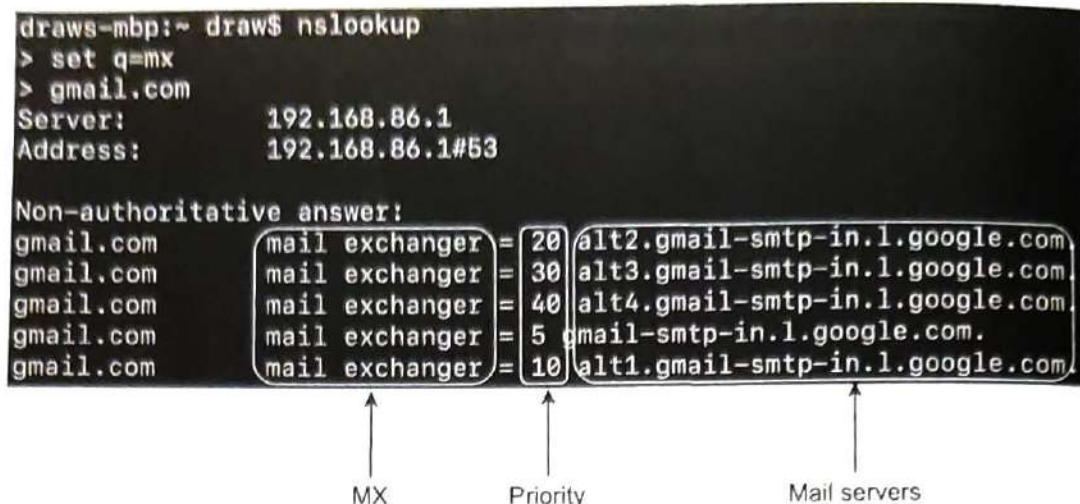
draws-mbp:~ draw$ nslookup
> set q=mx
> gmail.com
Server: 192.168.86.1
Address: 192.168.86.1#53

Non-authoritative answer:
gmail.com mail exchanger = 20 alt2.gmail-smtp-in.l.google.com.
gmail.com mail exchanger = 30 alt3.gmail-smtp-in.l.google.com.
gmail.com mail exchanger = 40 alt4.gmail-smtp-in.l.google.com.
gmail.com mail exchanger = 5 gmail-smtp-in.l.google.com.
gmail.com mail exchanger = 10 alt1.gmail-smtp-in.l.google.com.

MX
Priority
Mail servers